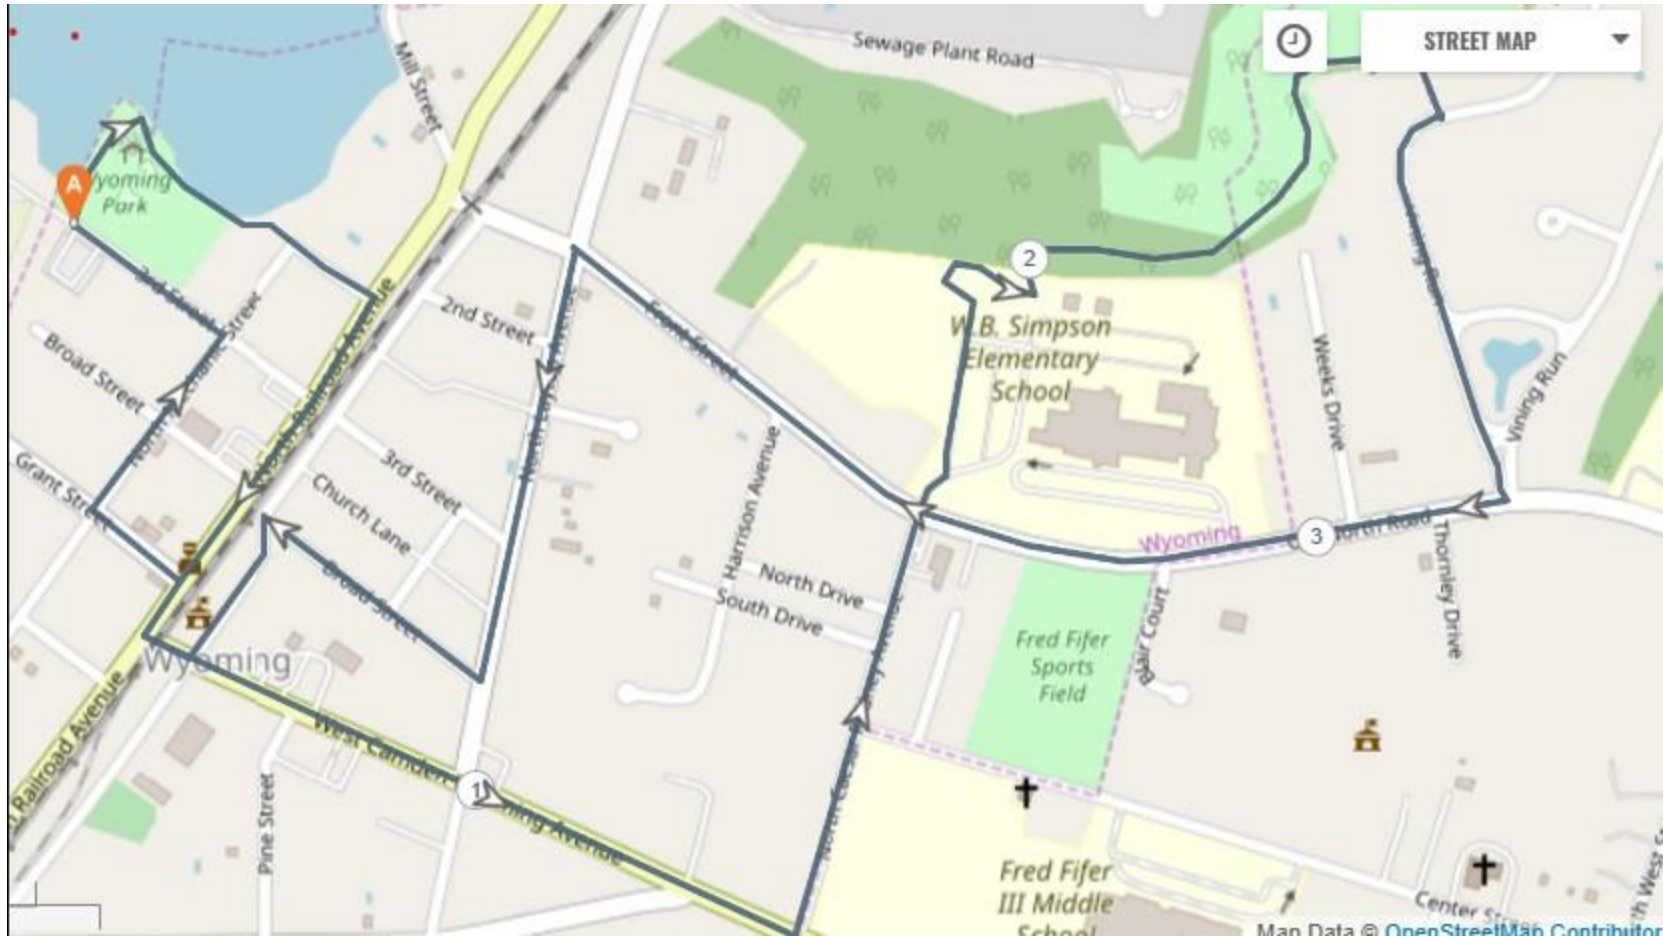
STREET MAP

Sewage Plant Road

Mill Street

A

Wyoming Park

2nd Street

Broad Street

North Main Street

Grant Street

North Railroad Avenue

2nd Street

Northern Avenue

Front Street

3rd Street

Church Lane

Broad Street

Wyoming

Railroad Avenue

West Camden Wyoming Avenue

1

Pine Street

Harrison Avenue

North Drive

South Drive

North Caesar Rodney Avenue

2

W.B. Simpson Elementary School

Weeks Drive

Vining Run

Wyoming

3

North Road

Thornley Drive

Blair Court

Fred Fifer Sports Field

Fred Fifer III Middle School

Center Street

Map Data © OpenStreetMap Contributors